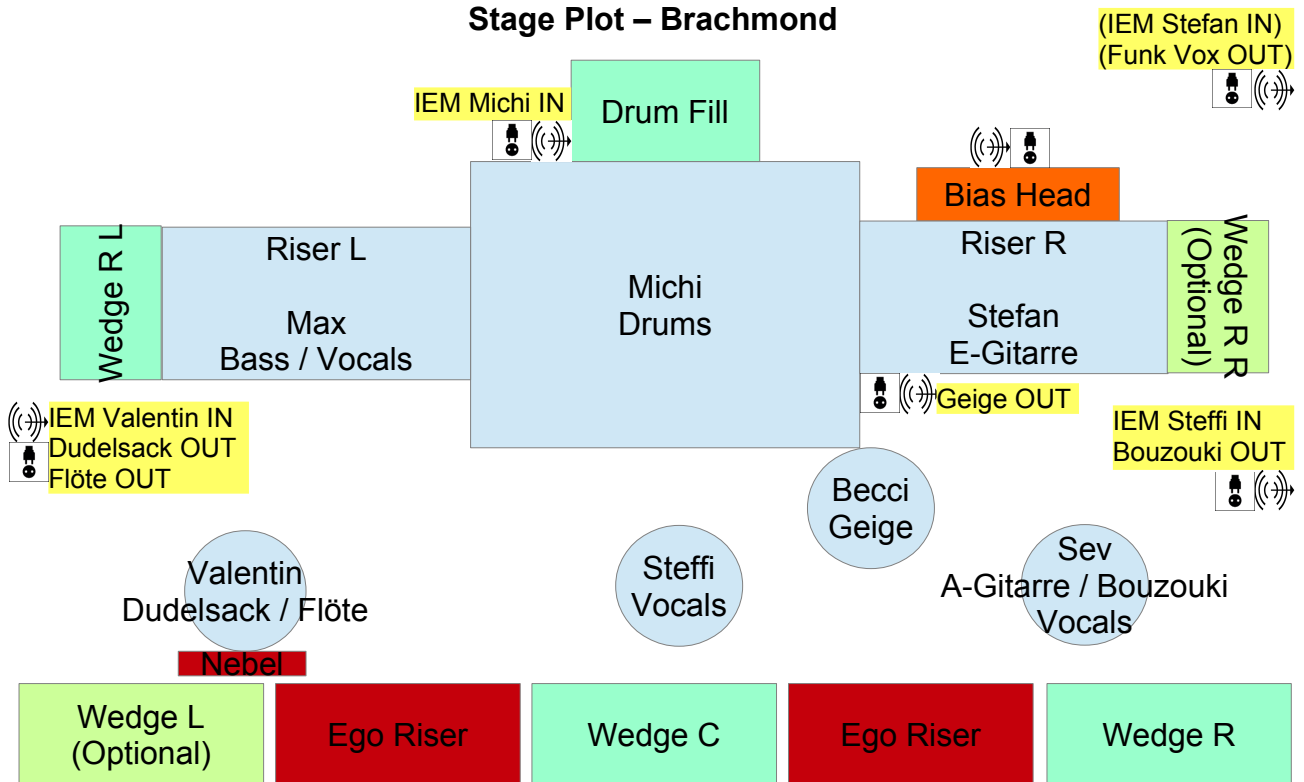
Stage Plot – Brachmond

(IEM Stefan IN)
(Funk Vox OUT)

IEM Michi IN

Drum Fill

Bias Head

Wedge R L

Riser L

Max
Bass / Vocals

Michi
Drums

Riser R

Stefan
E-Gitarre

Wedge R R
(Optional)

Geige OUT

IEM Valentin IN
Dudelsack OUT
Flöte OUT

IEM Steffi IN
Bouzouki OUT

Becci
Geige

Valentin
Dudelsack / Flöte

Steffi
Vocals

Sev
A-Gitarre / Bouzouki
Vocals

Nebel

Wedge L
(Optional)

Ego Riser

Wedge C

Ego Riser

Wedge R